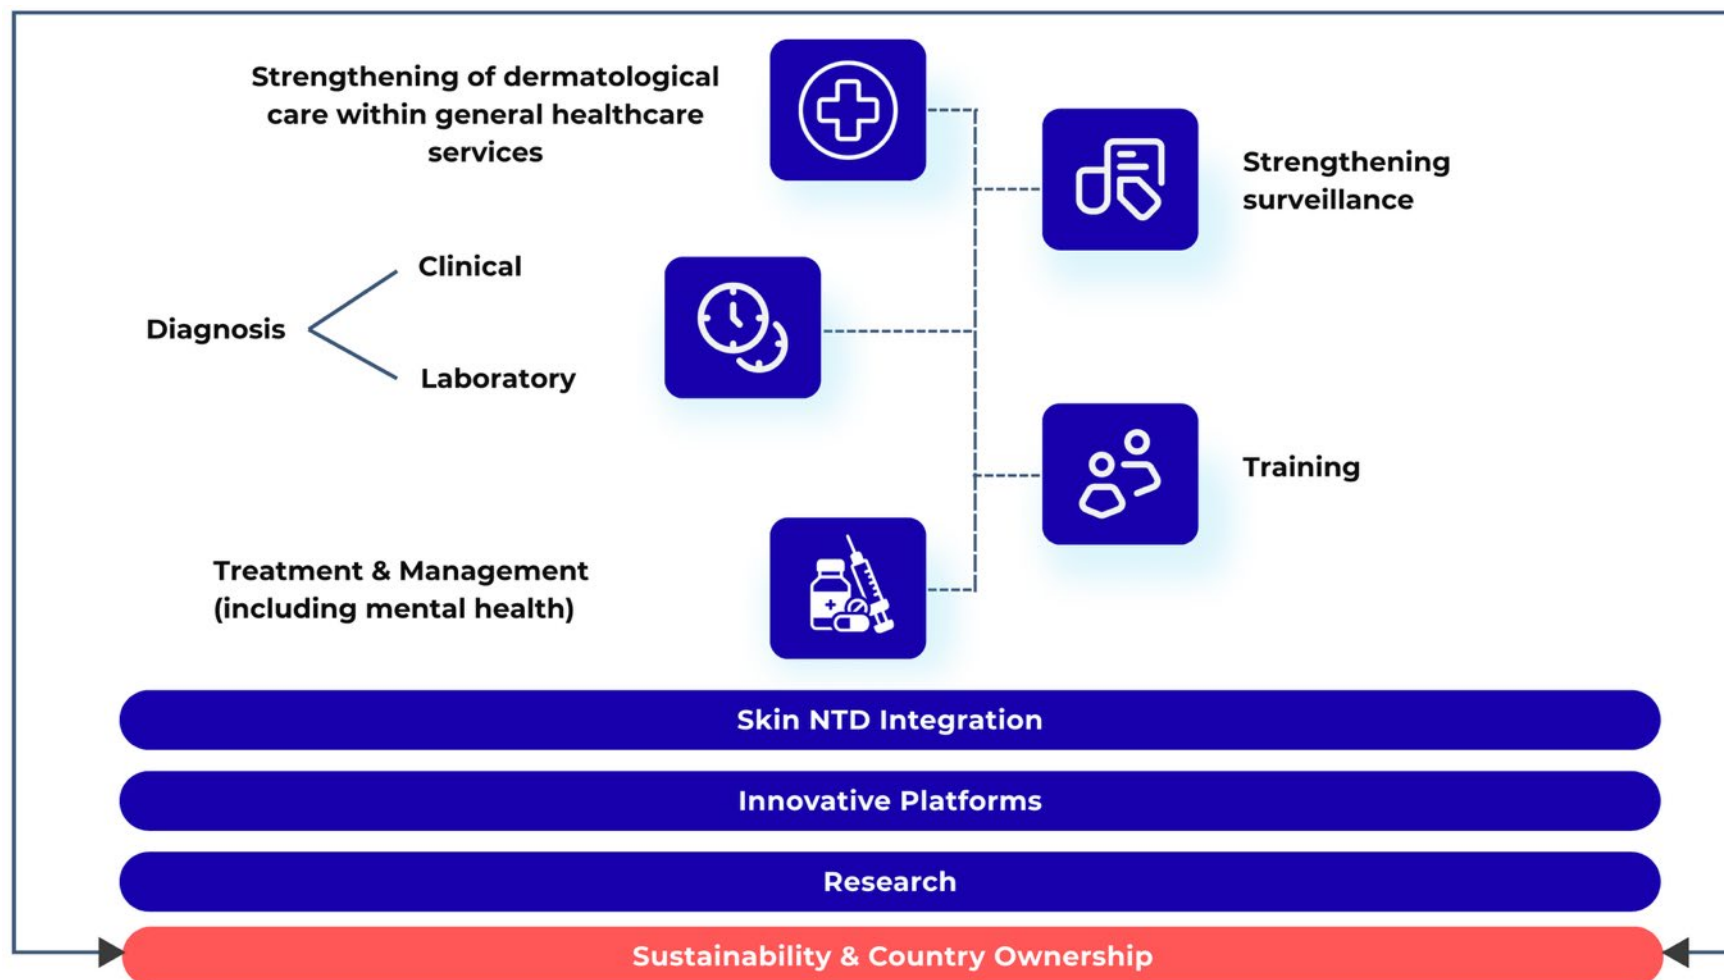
Strengthening of dermatological care within general healthcare services

Strengthening surveillance

Diagnosis

Clinical

Laboratory

Training

Treatment & Management (including mental health)

Skin NTD Integration

Innovative Platforms

Research

Sustainability & Country Ownership